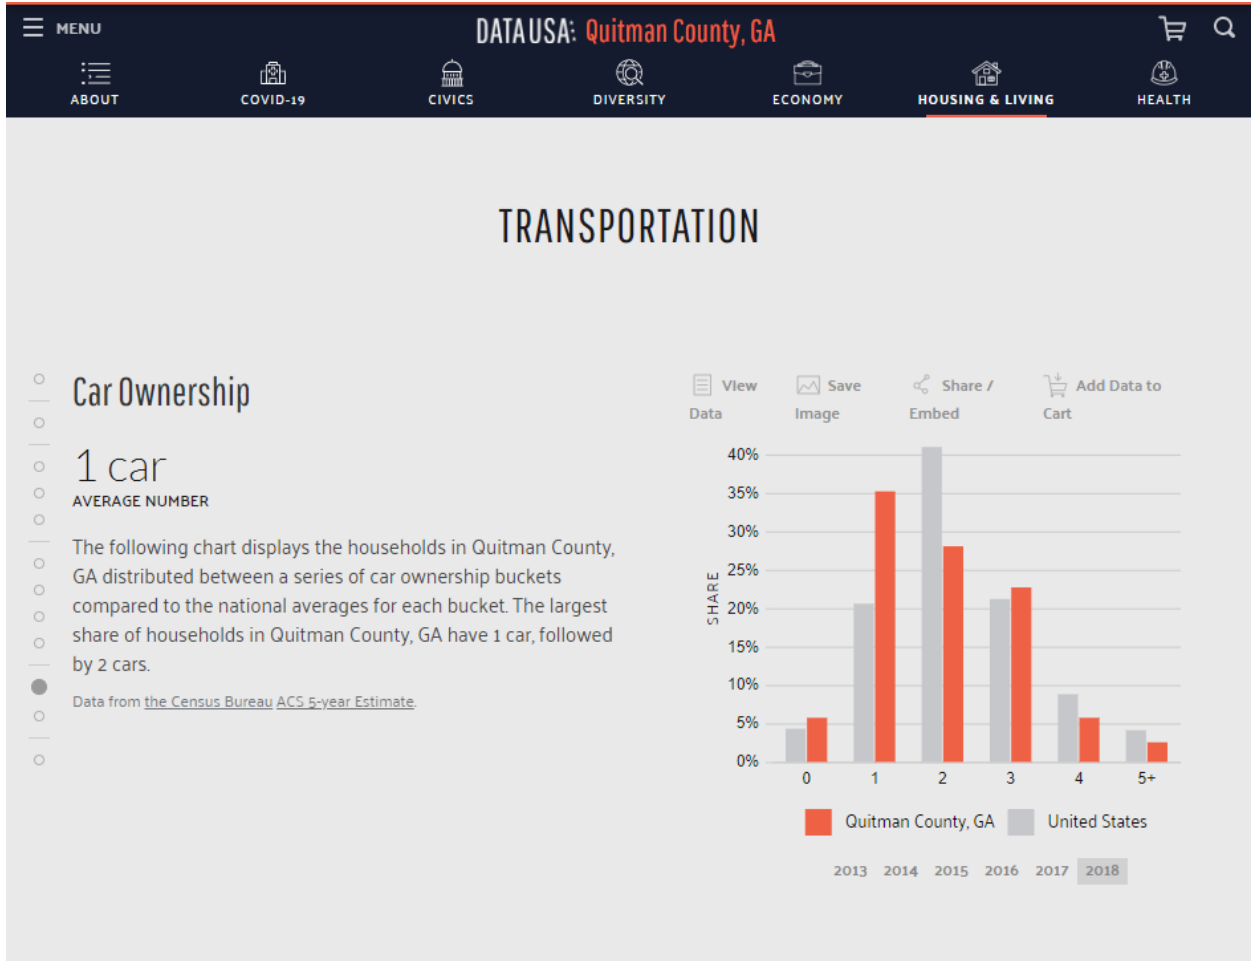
MENU

DATA USA: Quitman County, GA

ABOUT COVID-19 CIVICS DIVERSITY ECONOMY HOUSING & LIVING HEALTH

TRANSPORTATION

Car Ownership

1 car
AVERAGE NUMBER

The following chart displays the households in Quitman County, GA distributed between a series of car ownership buckets compared to the national averages for each bucket. The largest share of households in Quitman County, GA have 1 car, followed by 2 cars.

Data from the Census Bureau ACS 5-year Estimate.

View Data Save Image Share / Embed Add Data to Cart

SHARE
40%
35%
30%
25%
20%
15%
10%
5%
0%

0 1 2 3 4 5+

Quitman County, GA United States

2013 2014 2015 2016 2017 2018